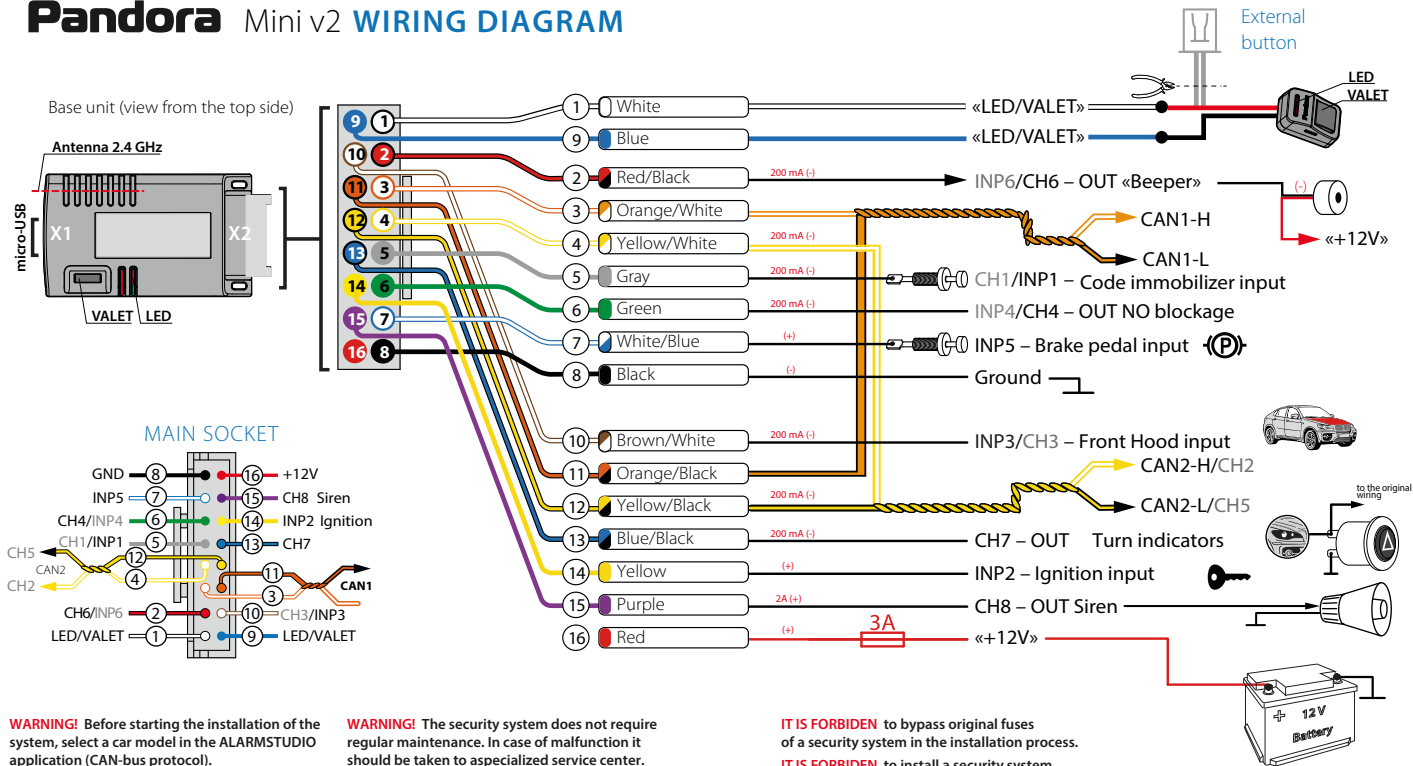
Pandora Mini v2 WIRING DIAGRAM

External button

LED VALET

Base unit (view from the top side)

Antenna 2.4 GHz

micro-USB

X1

X2

VALET LED

9 1
10 2
11 3
12 4
13 5
14 6
15 7
16 8

1 White «LED/VALET»
9 Blue «LED/VALET»
2 Red/Black 200 mA (-) INP6/CH6 – OUT «Beeper» (-) «+12V»
3 Orange/White CAN1-H
4 Yellow/White 200 mA (-) CAN1-L
5 Gray 200 mA (-) CH1/INP1 – Code immobilizer input
6 Green 200 mA (-) INP4/CH4 – OUT NO blockage
7 White/Blue (+) INP5 – Brake pedal input
8 Black (-) Ground
10 Brown/White 200 mA (-) INP3/CH3 – Front Hood input
11 Orange/Black CAN2-H/CH2
12 Yellow/Black 200 mA (-) CAN2-L/CH5
13 Blue/Black 200 mA (-) CH7 – OUT Turn indicators
14 Yellow (+) INP2 – Ignition input
15 Purple 2A (+) CH8 – OUT Siren
16 Red (+) 3A «+12V»

to the original wiring

12 V Battery

MAIN SOCKET

| | | | |
|---|---|---|---|
| GND | 8 | 16 | +12V |
| INP5 | 7 | 15 | CH8 Siren |
| CH4/INP4 | 6 | 14 | INP2 Ignition |
| CH1/INP1 | 5 | 13 | CH7 |
| CH5 | 12 | 11 | CAN1 |
| CH2 CAN2 | 4 | 3 | |
| CH6/INP6 | 2 | 10 | CH3/INP3 |
| LED/VALET | 1 | 9 | LED/VALET |

WARNING! Before starting the installation of the system, select a car model in the ALARMSTUDIO application (CAN-bus protocol).

WARNING! The security system does not require regular maintenance. In case of malfunction it should be taken to aspecialized service center.

IT IS FORBIDEN to bypass original fuses of a security system in the installation process.

IT IS FORBIDEN to install a security system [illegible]